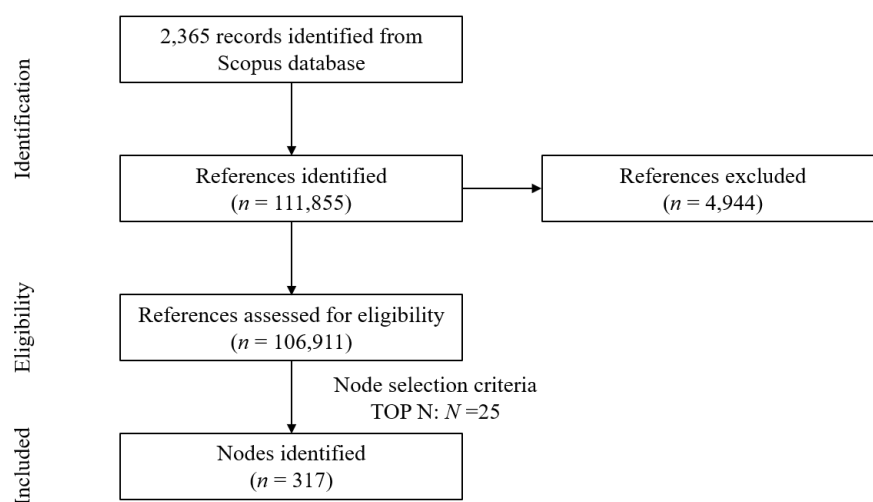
Identification

2,365 records identified from Scopus database

References identified ($n$ = 111,855)

References excluded ($n$ = 4,944)

Eligibility

References assessed for eligibility ($n$ = 106,911)

Node selection criteria
TOP N: $N$ =25

Included

Nodes identified ($n$ = 317)